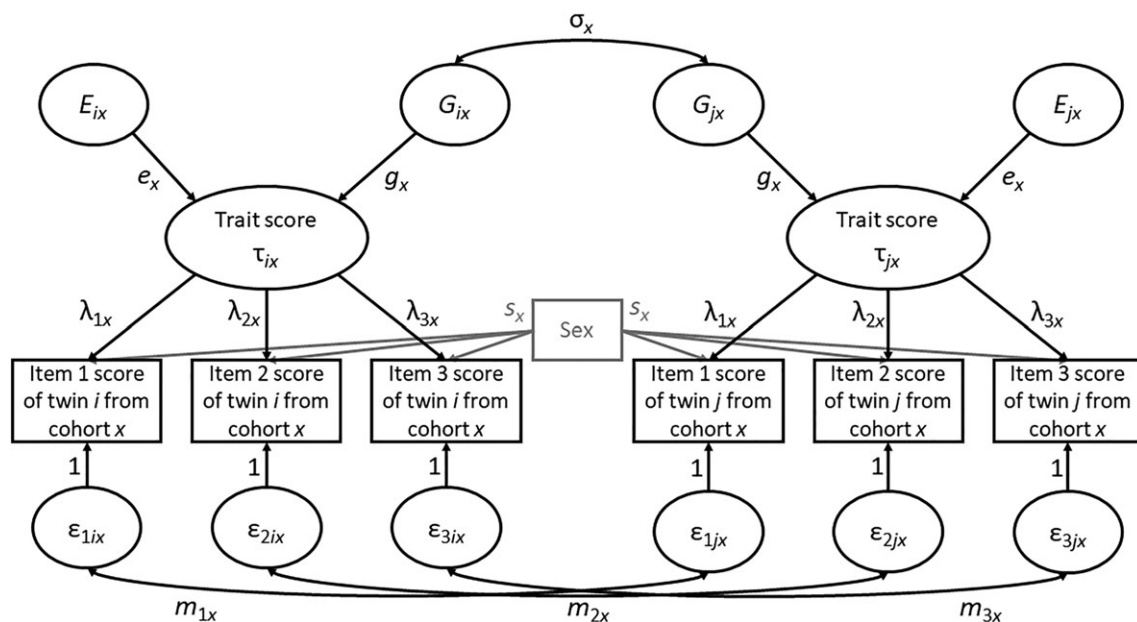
$\sigma_x$

$E_{ix}$ $G_{ix}$ $G_{jx}$ $E_{jx}$

$e_x$ $g_x$ $g_x$ $e_x$

Trait score $\tau_{ix}$

Trait score $\tau_{jx}$

$\lambda_{1x}$ $\lambda_{2x}$ $\lambda_{3x}$ $s_x$ Sex $s_x$ $\lambda_{1x}$ $\lambda_{2x}$ $\lambda_{3x}$

Item 1 score of twin *i* from cohort *x*

Item 2 score of twin *i* from cohort *x*

Item 3 score of twin *i* from cohort *x*

Item 1 score of twin *j* from cohort *x*

Item 2 score of twin *j* from cohort *x*

Item 3 score of twin *j* from cohort *x*

1 1 1 1 1 1

$\varepsilon_{1ix}$ $\varepsilon_{2ix}$ $\varepsilon_{3ix}$ $\varepsilon_{1jx}$ $\varepsilon_{2jx}$ $\varepsilon_{3jx}$

$m_{1x}$ $m_{2x}$ $m_{3x}$